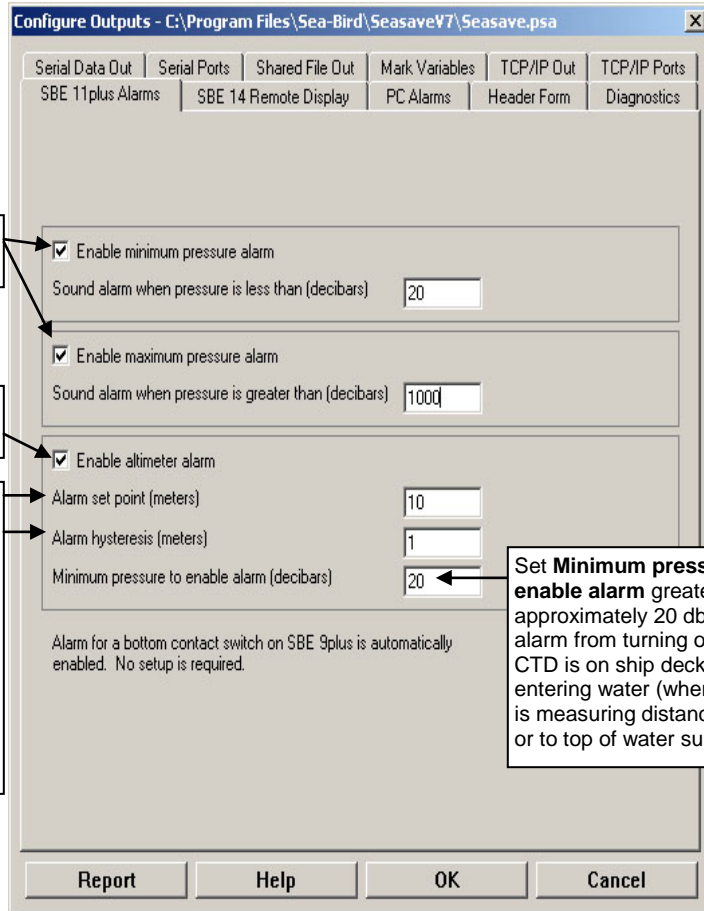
Configure Outputs - C:\Program Files\Sea-Bird\SeasaveV7\Seasave.psa

Serial Data Out | Serial Ports | Shared File Out | Mark Variables | TCP/IP Out | TCP/IP Ports
SBE 11plus Alarms | SBE 14 Remote Display | PC Alarms | Header Form | Diagnostics

☑ Enable minimum pressure alarm

Sound alarm when pressure is less than (decibars) 20

☑ Enable maximum pressure alarm

Sound alarm when pressure is greater than (decibars) 1000

☑ Enable altimeter alarm

Alarm set point (meters) 10

Alarm hysteresis (meters) 1

Minimum pressure to enable alarm (decibars) 20

Alarm for a bottom contact switch on SBE 9plus is automatically enabled. No setup is required.

Set **Minimum press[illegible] enable alarm** greate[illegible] approximately 20 db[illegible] alarm from turning o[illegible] CTD is on ship deck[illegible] entering water (whe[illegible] is measuring distanc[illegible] or to top of water su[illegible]

Report | Help | OK | Cancel